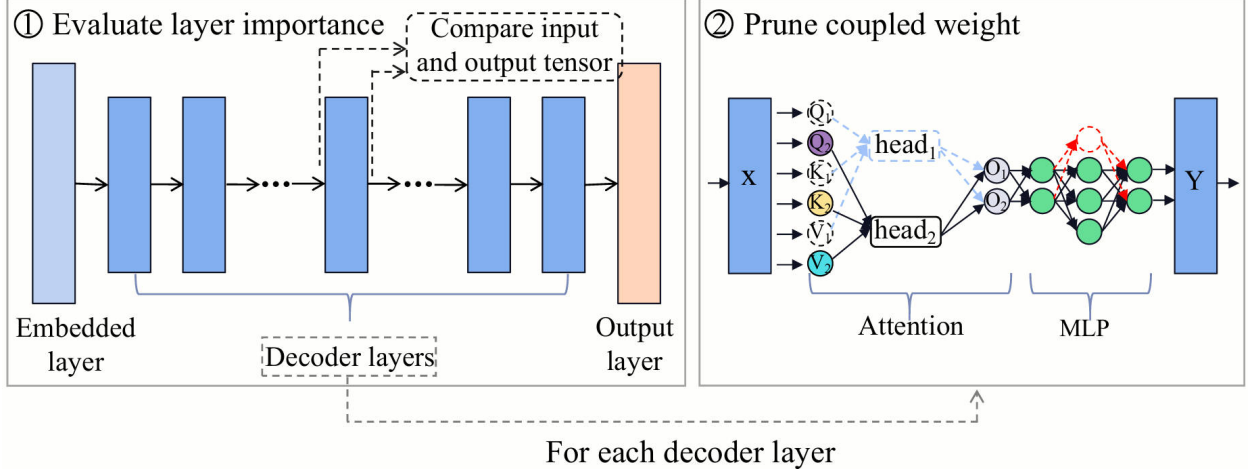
① Evaluate layer importance

Compare input and output tensor

Embedded layer

Decoder layers

Output layer

② Prune coupled weight

x

$Q_1$

$Q_2$

$K_1$

$K_2$

$V_1$

$V_2$

$head_1$

$head_2$

$O_1$

$O_2$

Y

Attention

MLP

For each decoder layer